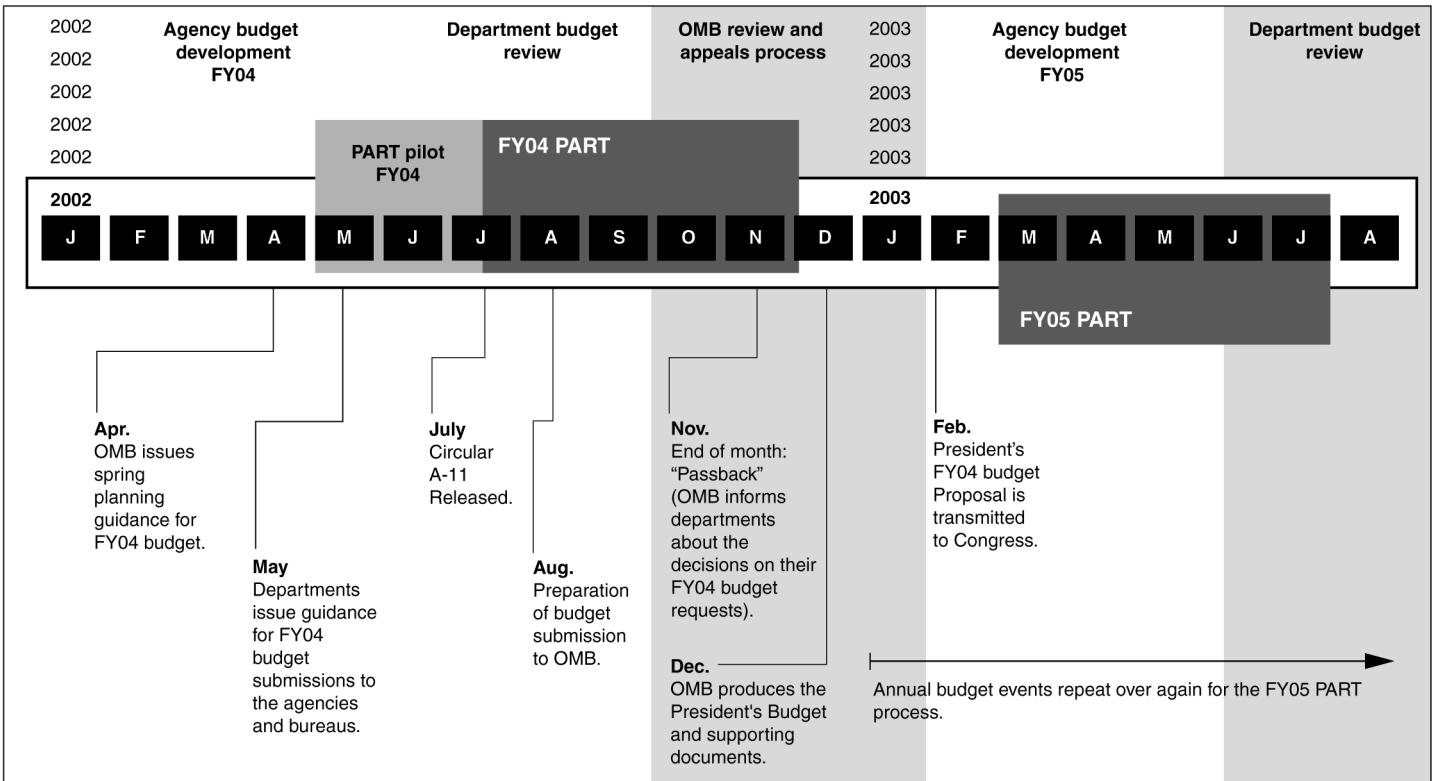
2002
2002
2002
2002
2002

Agency budget development FY04

Department budget review

OMB review and appeals process

2003
2003
2003
2003
2003

Agency budget development FY05

Department budget review

PART pilot FY04

FY04 PART

2002

2003

| J | F | M | A | M | J | J | A | S | O | N | D | J | F | M | A | M | J | J | A |
|---|---|---|---|---|---|---|---|---|---|---|---|---|---|---|---|---|---|---|---|

FY05 PART

**Apr.**
OMB issues spring planning guidance for FY04 budget.

**May**
Departments issue guidance for FY04 budget submissions to the agencies and bureaus.

**July**
Circular A-11 Released.

**Aug.**
Preparation of budget submission to OMB.

**Nov.**
End of month: "Passback" (OMB informs departments about the decisions on their FY04 budget requests).

**Dec.**
OMB produces the President's Budget and supporting documents.

**Feb.**
President's FY04 budget Proposal is transmitted to Congress.

Annual budget events repeat over again for the FY05 PART process.